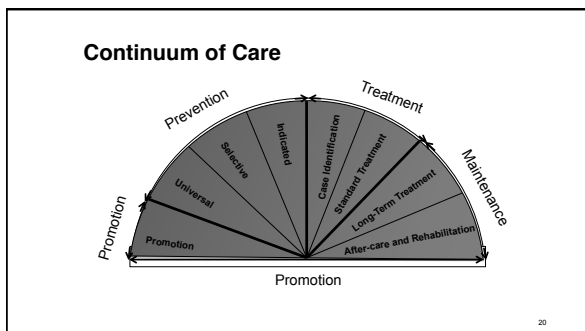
Continuum of Care

Promotion

Prevention

Treatment

Maintenance

Promotion

Universal

Selective

Indicated

Case Identification

Standard Treatment

Long-Term Treatment

After-care and Rehabilitation

Promotion

20